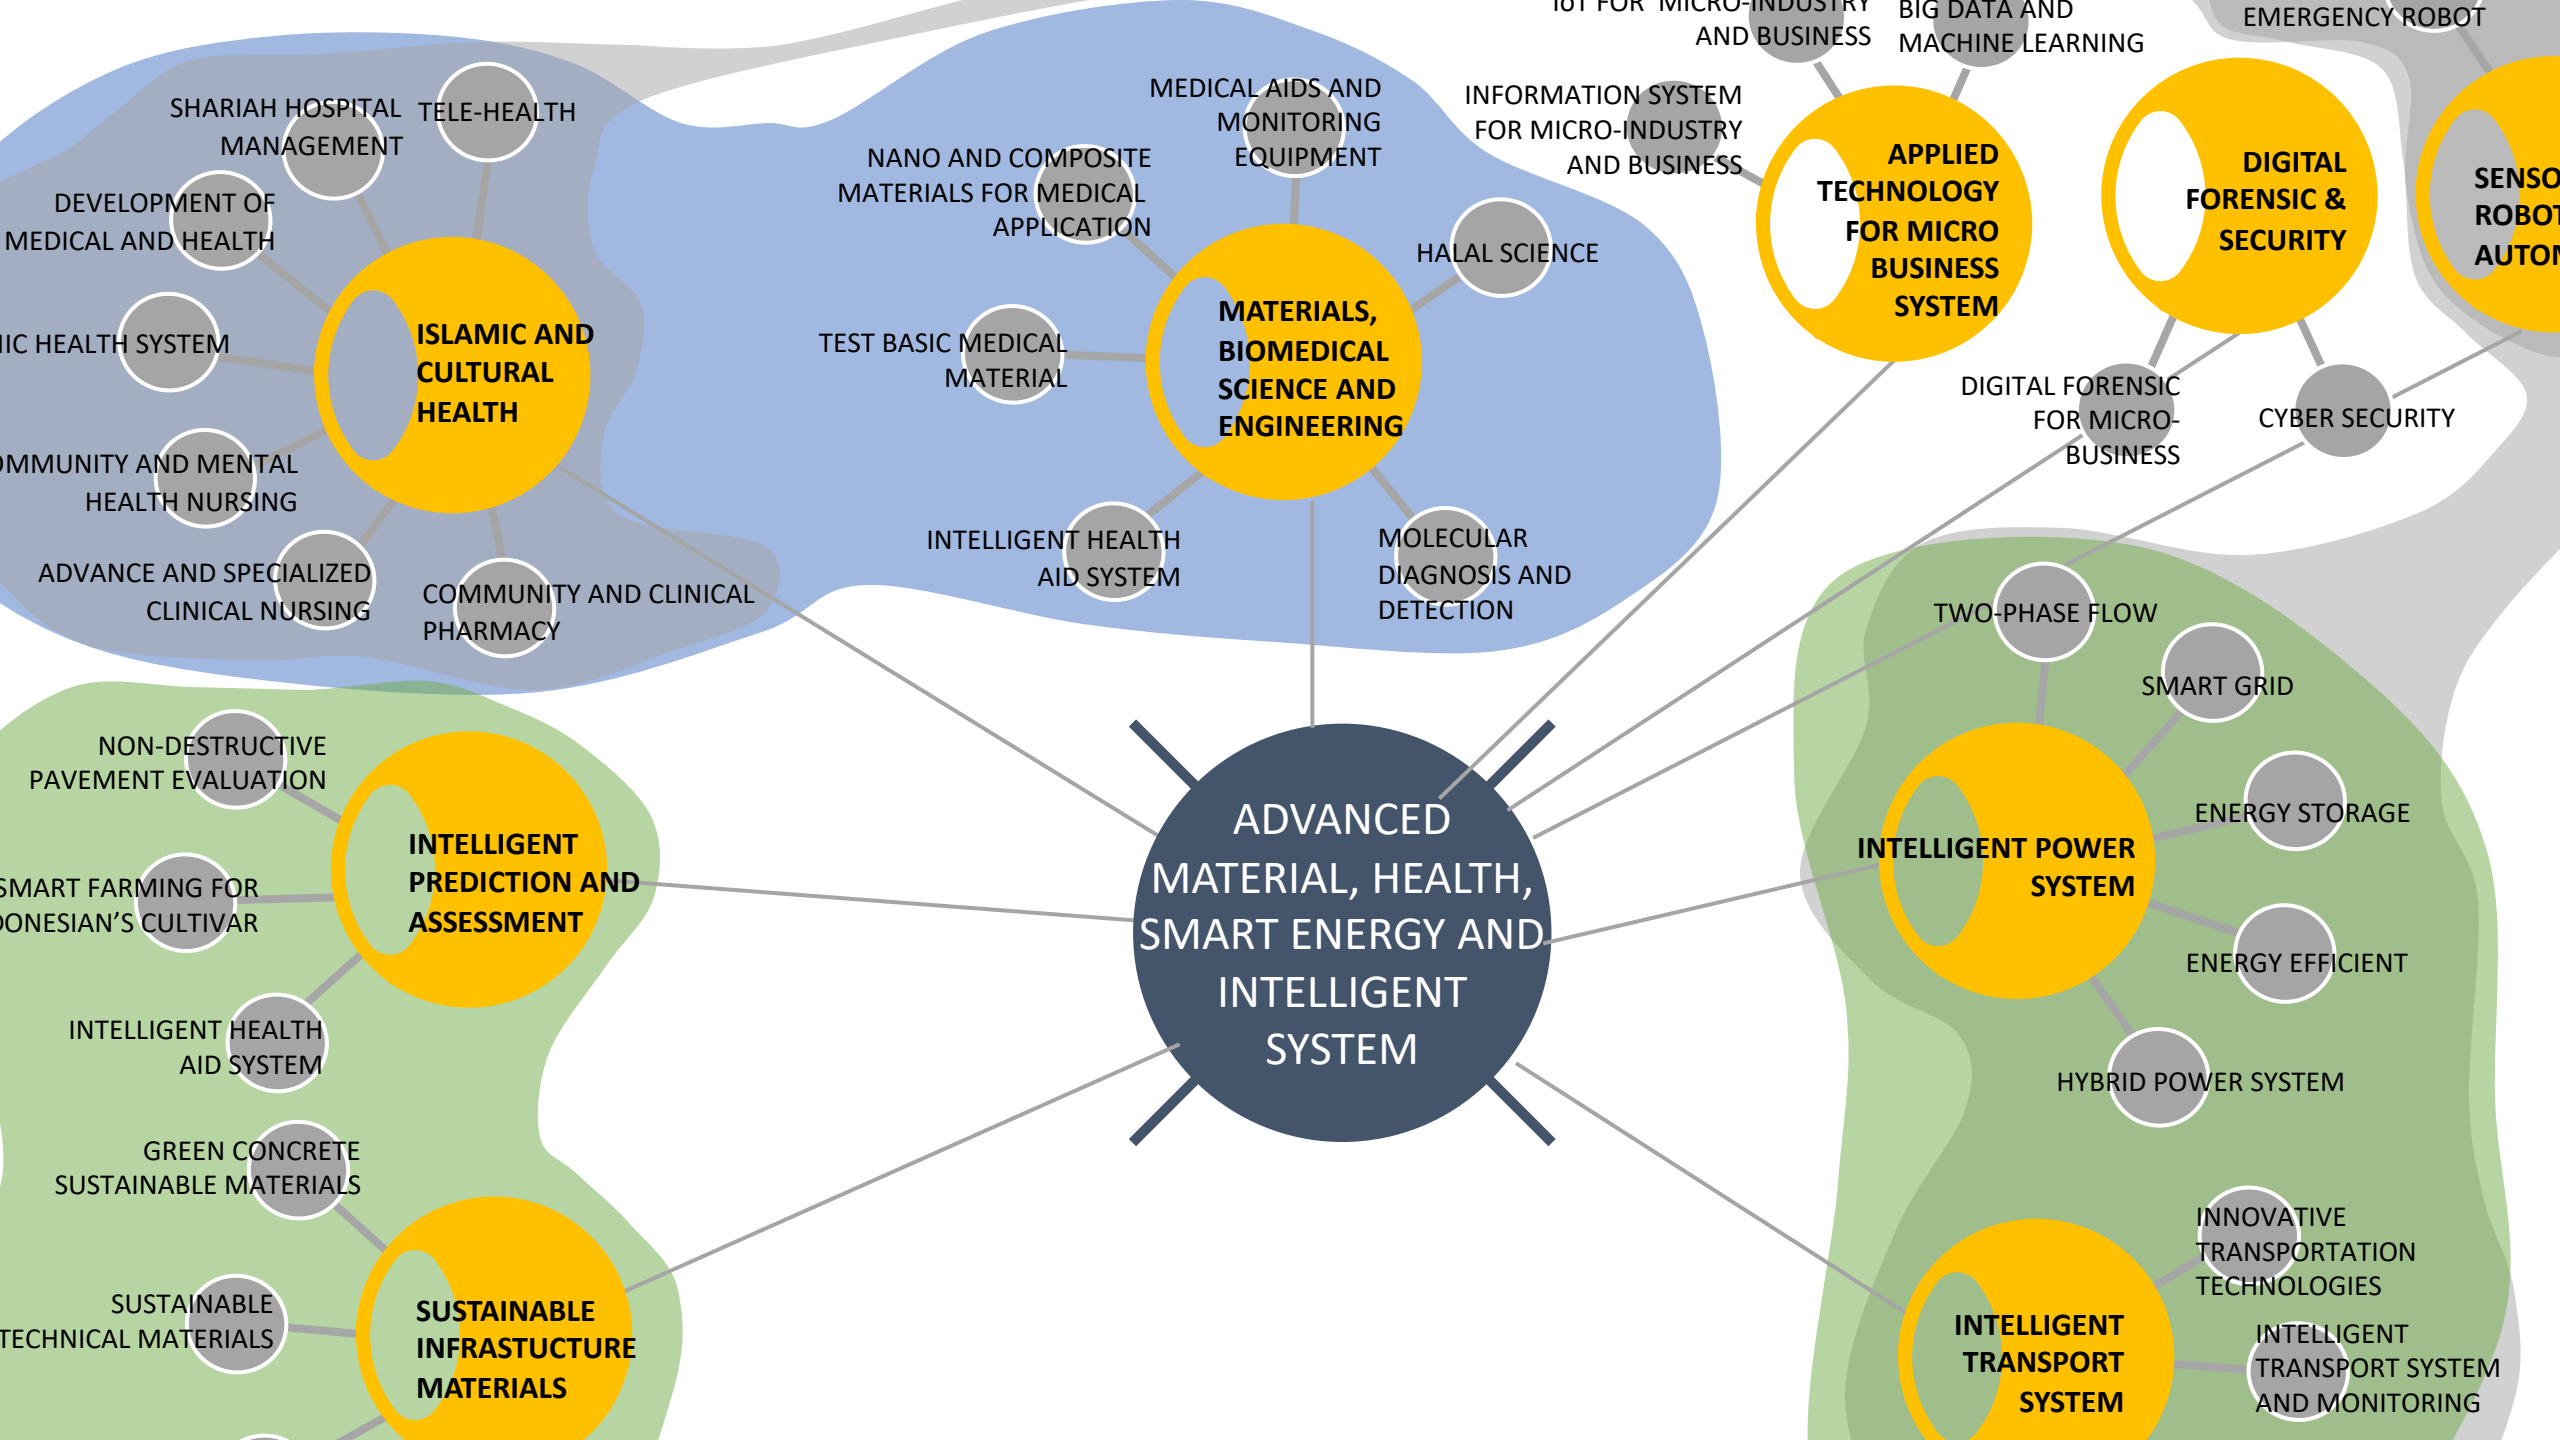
IOT FOR MICRO-INDUSTRY AND BUSINESS

BIG DATA AND MACHINE LEARNING

EMERGENCY ROBOT

SHARIAH HOSPITAL MANAGEMENT

TELE-HEALTH

DEVELOPMENT OF MEDICAL AND HEALTH

IC HEALTH SYSTEM

ISLAMIC AND CULTURAL HEALTH

OMMUNITY AND MENTAL HEALTH NURSING

ADVANCE AND SPECIALIZED CLINICAL NURSING

COMMUNITY AND CLINICAL PHARMACY

MEDICAL AIDS AND MONITORING EQUIPMENT

NANO AND COMPOSITE MATERIALS FOR MEDICAL APPLICATION

HALAL SCIENCE

TEST BASIC MEDICAL MATERIAL

MATERIALS, BIOMEDICAL SCIENCE AND ENGINEERING

INTELLIGENT HEALTH AID SYSTEM

MOLECULAR DIAGNOSIS AND DETECTION

INFORMATION SYSTEM FOR MICRO-INDUSTRY AND BUSINESS

APPLIED TECHNOLOGY FOR MICRO BUSINESS SYSTEM

DIGITAL FORENSIC & SECURITY

SENSO ROBOT AUTON

DIGITAL FORENSIC FOR MICRO-BUSINESS

CYBER SECURITY

TWO-PHASE FLOW

SMART GRID

ENERGY STORAGE

INTELLIGENT POWER SYSTEM

ENERGY EFFICIENT

HYBRID POWER SYSTEM

NON-DESTRUCTIVE PAVEMENT EVALUATION

INTELLIGENT PREDICTION AND ASSESSMENT

SMART FARMING FOR ONESIAN'S CULTIVAR

INTELLIGENT HEALTH AID SYSTEM

ADVANCED MATERIAL, HEALTH, SMART ENERGY AND INTELLIGENT SYSTEM

GREEN CONCRETE SUSTAINABLE MATERIALS

SUSTAINABLE TECHNICAL MATERIALS

SUSTAINABLE INFRASTRUCTURE MATERIALS

INNOVATIVE TRANSPORTATION TECHNOLOGIES

INTELLIGENT TRANSPORT SYSTEM

INTELLIGENT TRANSPORT SYSTEM AND MONITORING